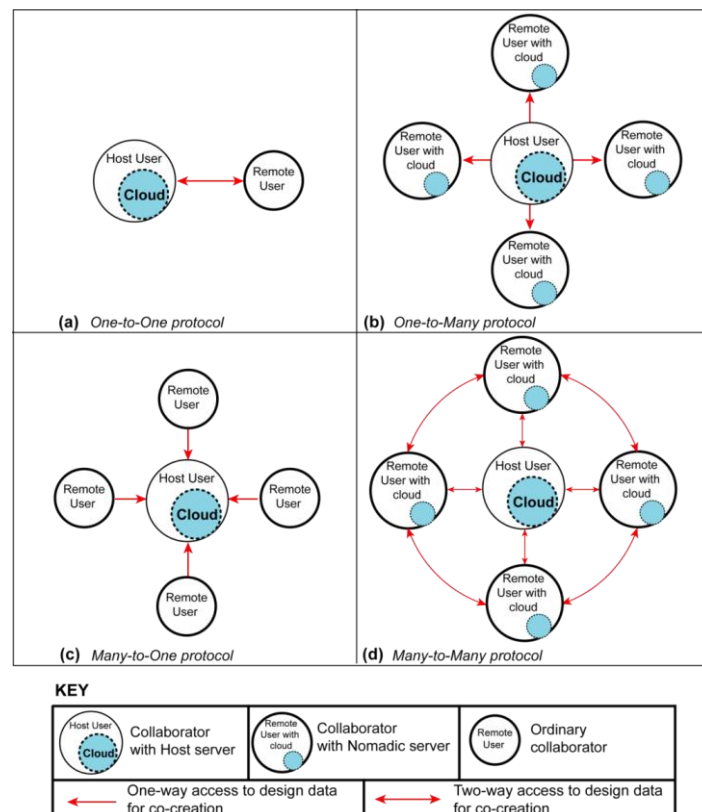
Host User
Cloud
Remote User

(a) One-to-One protocol

Remote User with cloud
Remote User with cloud
Host User
Cloud
Remote User with cloud
Remote User with cloud

(b) One-to-Many protocol

Remote User
Remote User
Host User
Cloud
Remote User
Remote User

(c) Many-to-One protocol

Remote User with cloud
Remote User with cloud
Host User
Cloud
Remote User with cloud
Remote User with cloud

(d) Many-to-Many protocol

KEY

| Host User Cloud — Collaborator with Host server | Remote User with cloud — Collaborator with Nomadic server | Remote User — Ordinary collaborator |
|---|---|---|
| One-way access to design data for co-creation | Two-way access to design data for co-creation | |